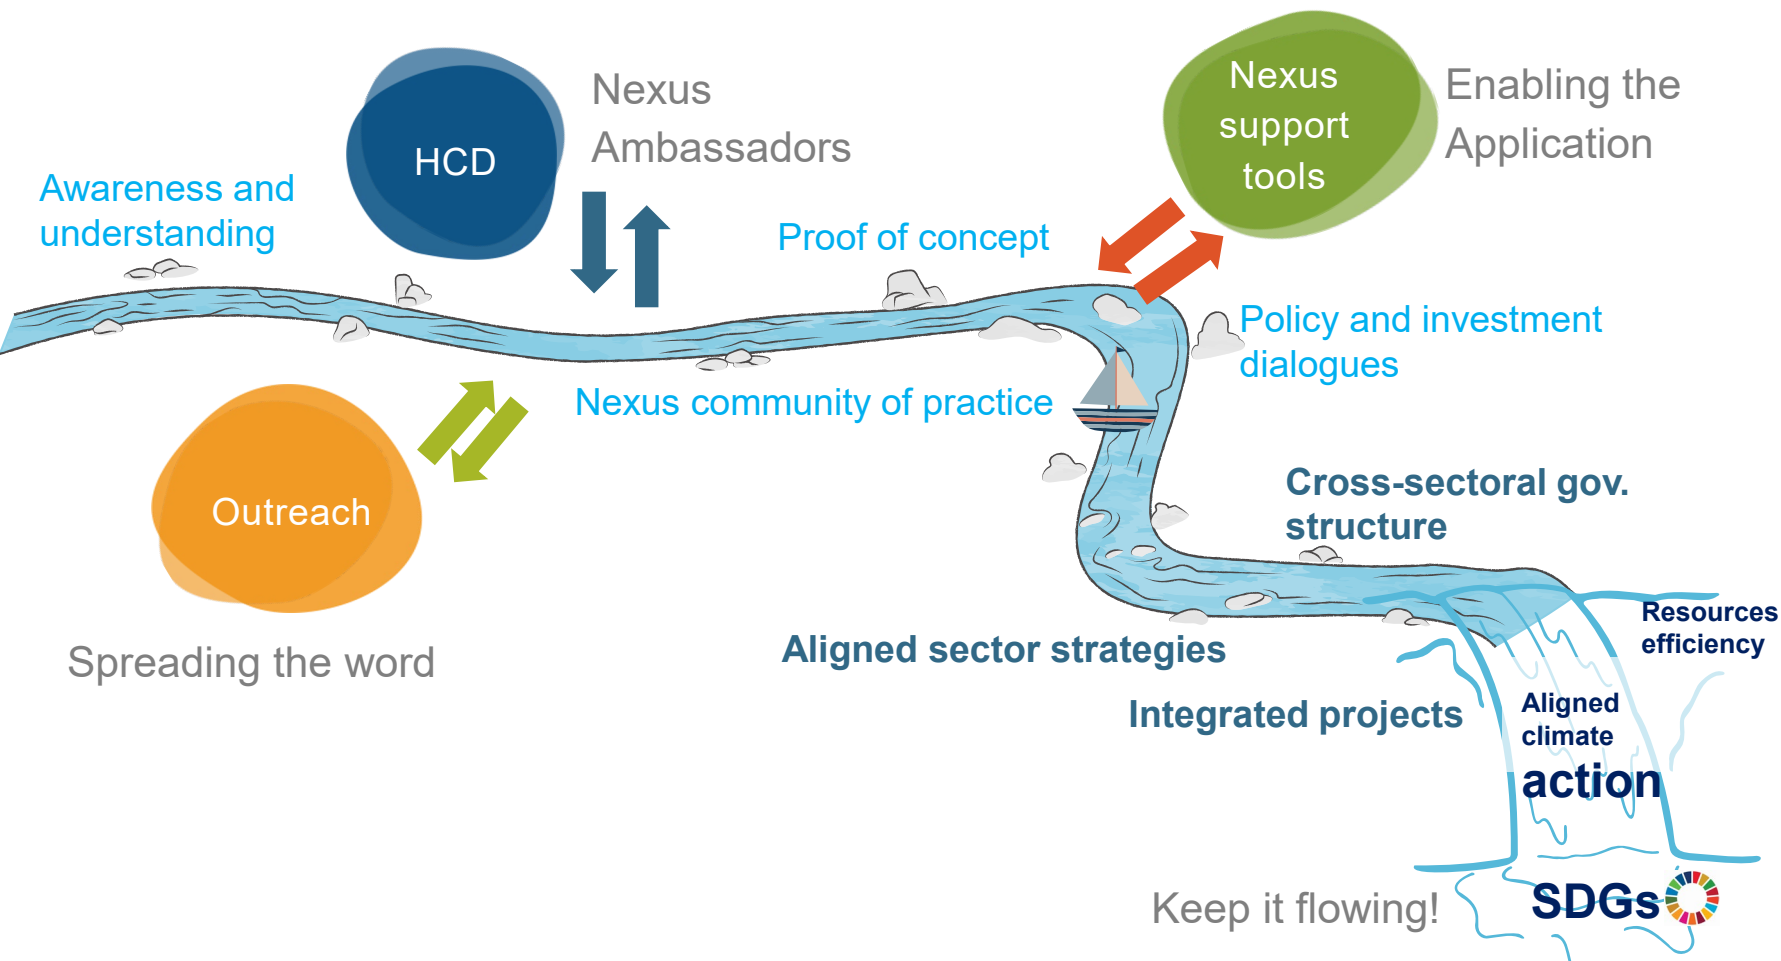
HCD

Nexus Ambassadors

Nexus support tools

Enabling the Application

Awareness and understanding

Proof of concept

Policy and investment dialogues

Nexus community of practice

Outreach

Spreading the word

Cross-sectoral gov. structure

Aligned sector strategies

Resources efficiency

Integrated projects

Aligned climate action

Keep it flowing!

SDGs